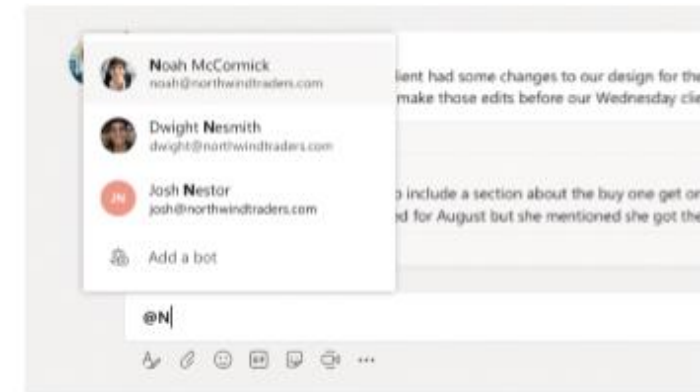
Noah McCormick
noah@northwindtraders.com

Dwight Nesmith
dwight@northwindtraders.com

JN
Josh Nestor
josh@northwindtraders.com

Add a bot

lient had some changes to our design for the
make those edits before our Wednesday cli

o include a section about the buy one get o
d for August but she mentioned she got th

@N

...